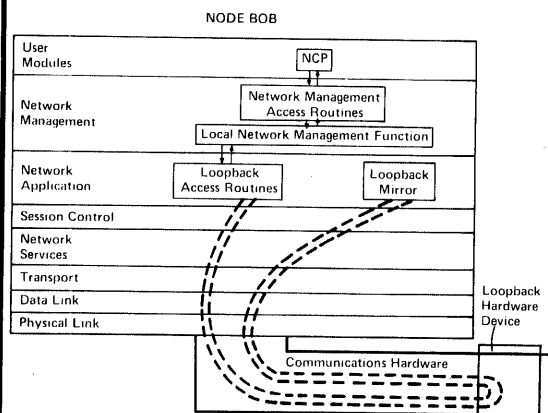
NODE BOB

User Modules

NCP

Network Management

Network Management Access Routines

Local Network Management Function

Network Application

Loopback Access Routines

Loopback Mirror

Session Control

Network Services

Transport

Data Link

Physical Link

Loopback Hardware Device

Communications Hardware